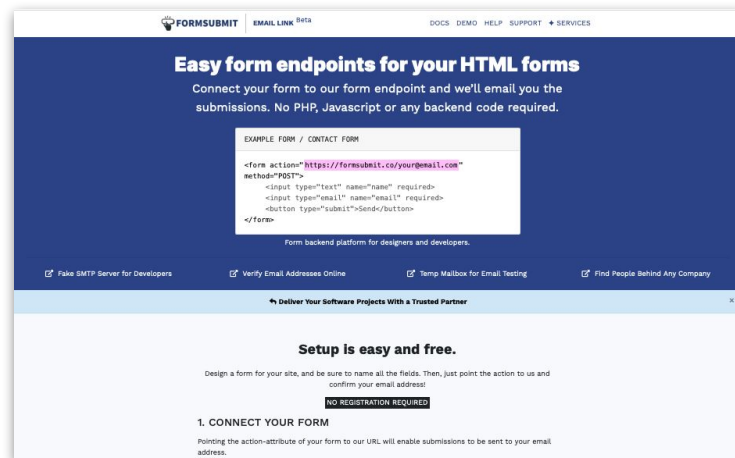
FORMSUBMIT | EMAIL LINK Beta

DOCS DEMO HELP SUPPORT + SERVICES

Easy form endpoints for your HTML forms

Connect your form to our form endpoint and we'll email you the submissions. No PHP, Javascript or any backend code required.

EXAMPLE FORM / CONTACT FORM

<form action="https://formsubmit.co/your@email.com" method="POST">
<input type="text" name="name" required>
<input type="email" name="email" required>
<button type="submit">Send</button>
</form>

Form backend platform for designers and developers.

Fake SMTP Server for Developers
Verify Email Addresses Online
Temp Mailbox for Email Testing
Find People Behind Any Company

Deliver Your Software Projects With a Trusted Partner

×

Setup is easy and free.

Design a form for your site, and be sure to name all the fields. Then, just point the action to us and confirm your email address!

NO REGISTRATION REQUIRED

1. CONNECT YOUR FORM

Pointing the action-attribute of your form to our URL will enable submissions to be sent to your email address.